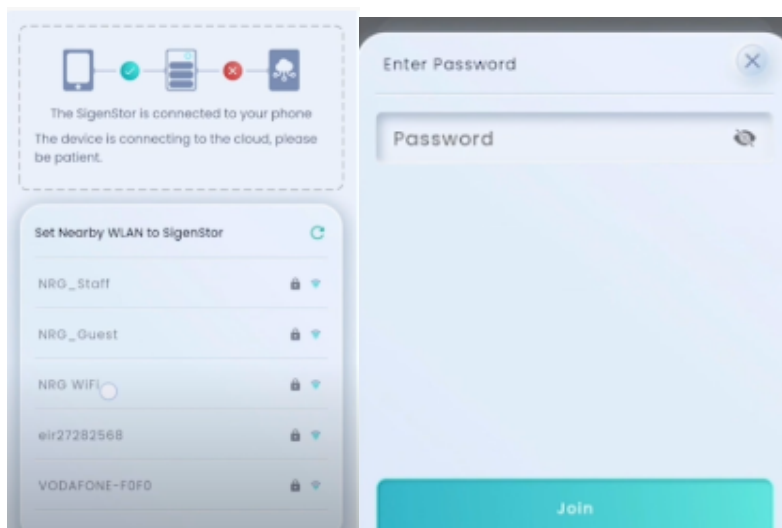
The SigenStor is connected to your phone
The device is connecting to the cloud, please be patient.

Set Nearby WLAN to SigenStor

NRG_Staff

NRG_Guest

NRG WiFi

eir27282568

VODAFONE-F0F0

Enter Password

Password

Join